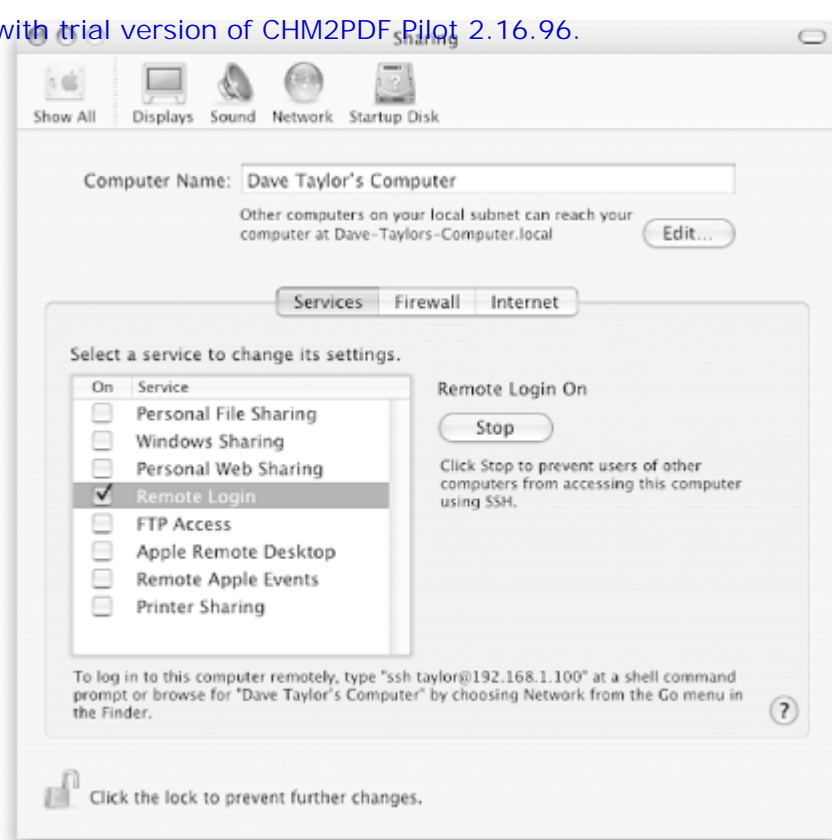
with trial version of CHM2PDF Pilot 2.16.96.

Sharing

Show All  Displays  Sound  Network  Startup Disk

Computer Name: Dave Taylor's Computer

Other computers on your local subnet can reach your computer at Dave-Taylors-Computer.local

Edit...

Services  Firewall  Internet

Select a service to change its settings.

| On | Service |
|---|---|
| ☐ | Personal File Sharing |
| ☐ | Windows Sharing |
| ☐ | Personal Web Sharing |
| ☑ | Remote Login |
| ☐ | FTP Access |
| ☐ | Apple Remote Desktop |
| ☐ | Remote Apple Events |
| ☐ | Printer Sharing |

Remote Login On

Stop

Click Stop to prevent users of other computers from accessing this computer using SSH.

To log in to this computer remotely, type "ssh taylor@192.168.1.100" at a shell command prompt or browse for "Dave Taylor's Computer" by choosing Network from the Go menu in the Finder.

?

Click the lock to prevent further changes.